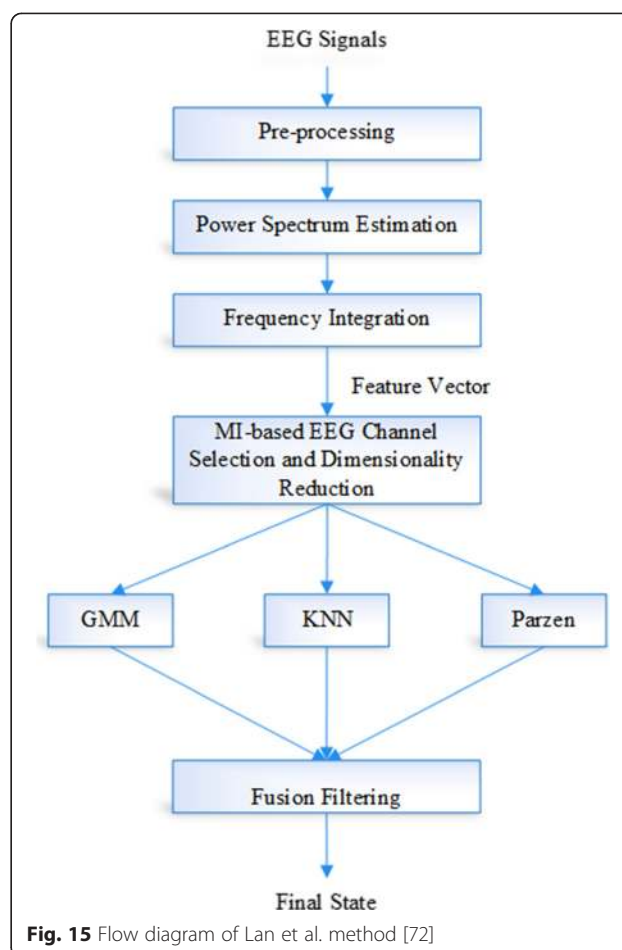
EEG Signals

Pre-processing

Power Spectrum Estimation

Frequency Integration

Feature Vector

MI-based EEG Channel Selection and Dimensionality Reduction

GMM

KNN

Parzen

Fusion Filtering

Final State

**Fig. 15** Flow diagram of Lan et al. method [72]